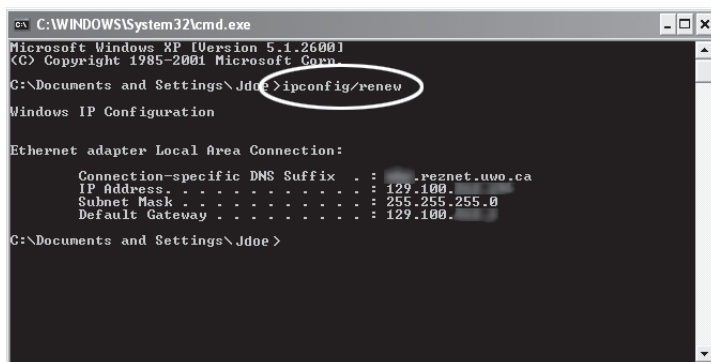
C:\WINDOWS\System32\cmd.exe

Microsoft Windows XP [Version 5.1.2600]
(C) Copyright 1985-2001 Microsoft Corp.

C:\Documents and Settings\Jdoe>ipconfig/renew

Windows IP Configuration

Ethernet adapter Local Area Connection:

Connection-specific DNS Suffix . : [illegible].reznet.uwo.ca
IP Address. . . . . . . . . . . . : 129.100.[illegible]
Subnet Mask . . . . . . . . . . . : 255.255.255.0
Default Gateway . . . . . . . . . : 129.100.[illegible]

C:\Documents and Settings\Jdoe>